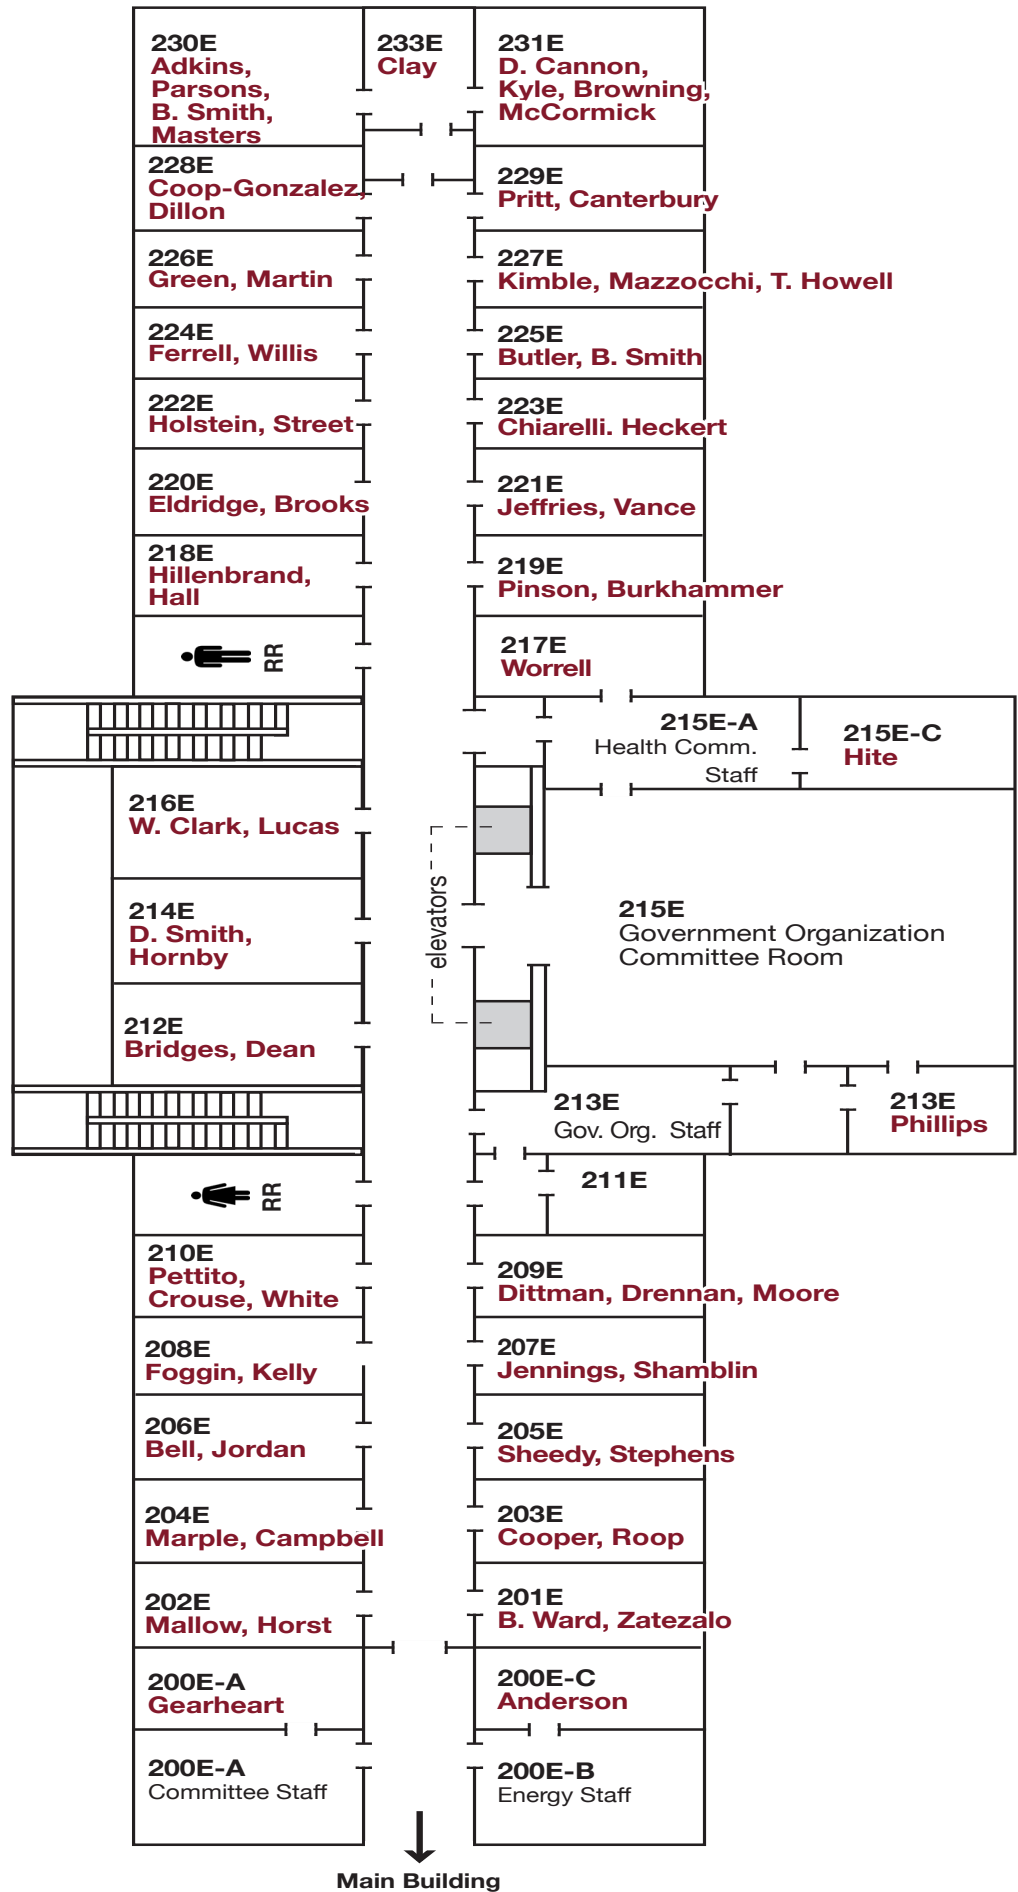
230E
Adkins, Parsons, B. Smith, Masters

233E
Clay

231E
D. Cannon, Kyle, Browning, McCormick

228E
Coop-Gonzalez, Dillon

229E
Pritt, Canterbury

226E
Green, Martin

227E
Kimble, Mazzocchi, T. Howell

224E
Ferrell, Willis

225E
Butler, B. Smith

222E
Holstein, Street

223E
Chiarelli. Heckert

220E
Eldridge, Brooks

221E
Jeffries, Vance

218E
Hillenbrand, Hall

219E
Pinson, Burkhammer

RR

217E
Worrell

215E-A
Health Comm. Staff

215E-C
Hite

216E
W. Clark, Lucas

elevators

214E
D. Smith, Hornby

215E
Government Organization Committee Room

212E
Bridges, Dean

213E
Gov. Org. Staff

213E
Phillips

RR

211E

210E
Pettito, Crouse, White

209E
Dittman, Drennan, Moore

208E
Foggin, Kelly

207E
Jennings, Shamblin

206E
Bell, Jordan

205E
Sheedy, Stephens

204E
Marple, Campbell

203E
Cooper, Roop

202E
Mallow, Horst

201E
B. Ward, Zatezalo

200E-A
Gearheart

200E-C
Anderson

200E-A
Committee Staff

200E-B
Energy Staff

Main Building